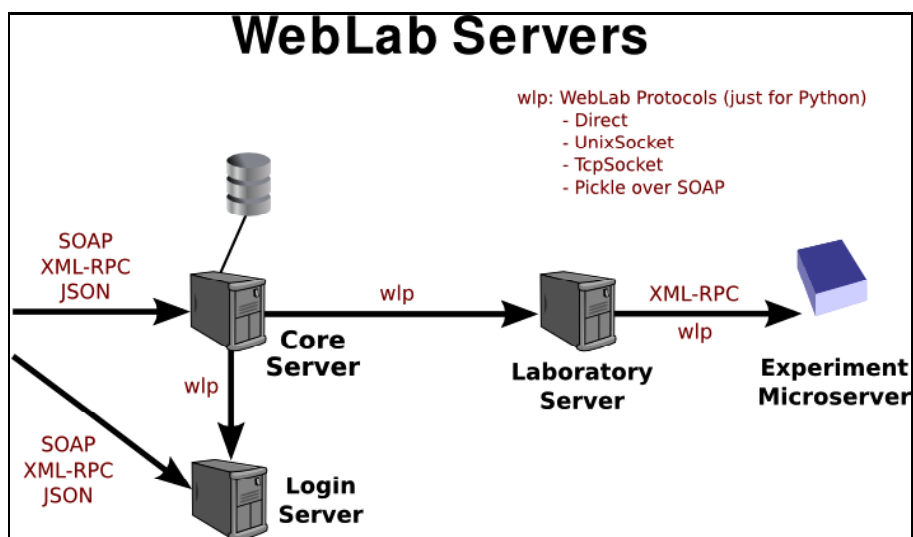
WebLab Servers

wlp: WebLab Protocols (just for Python)
- Direct
- UnixSocket
- TcpSocket
- Pickle over SOAP

SOAP
XML-RPC
JSON

wlp

Core Server

XML-RPC

wlp

Laboratory Server

Experiment Microserver

wlp

SOAP
XML-RPC
JSON

Login Server